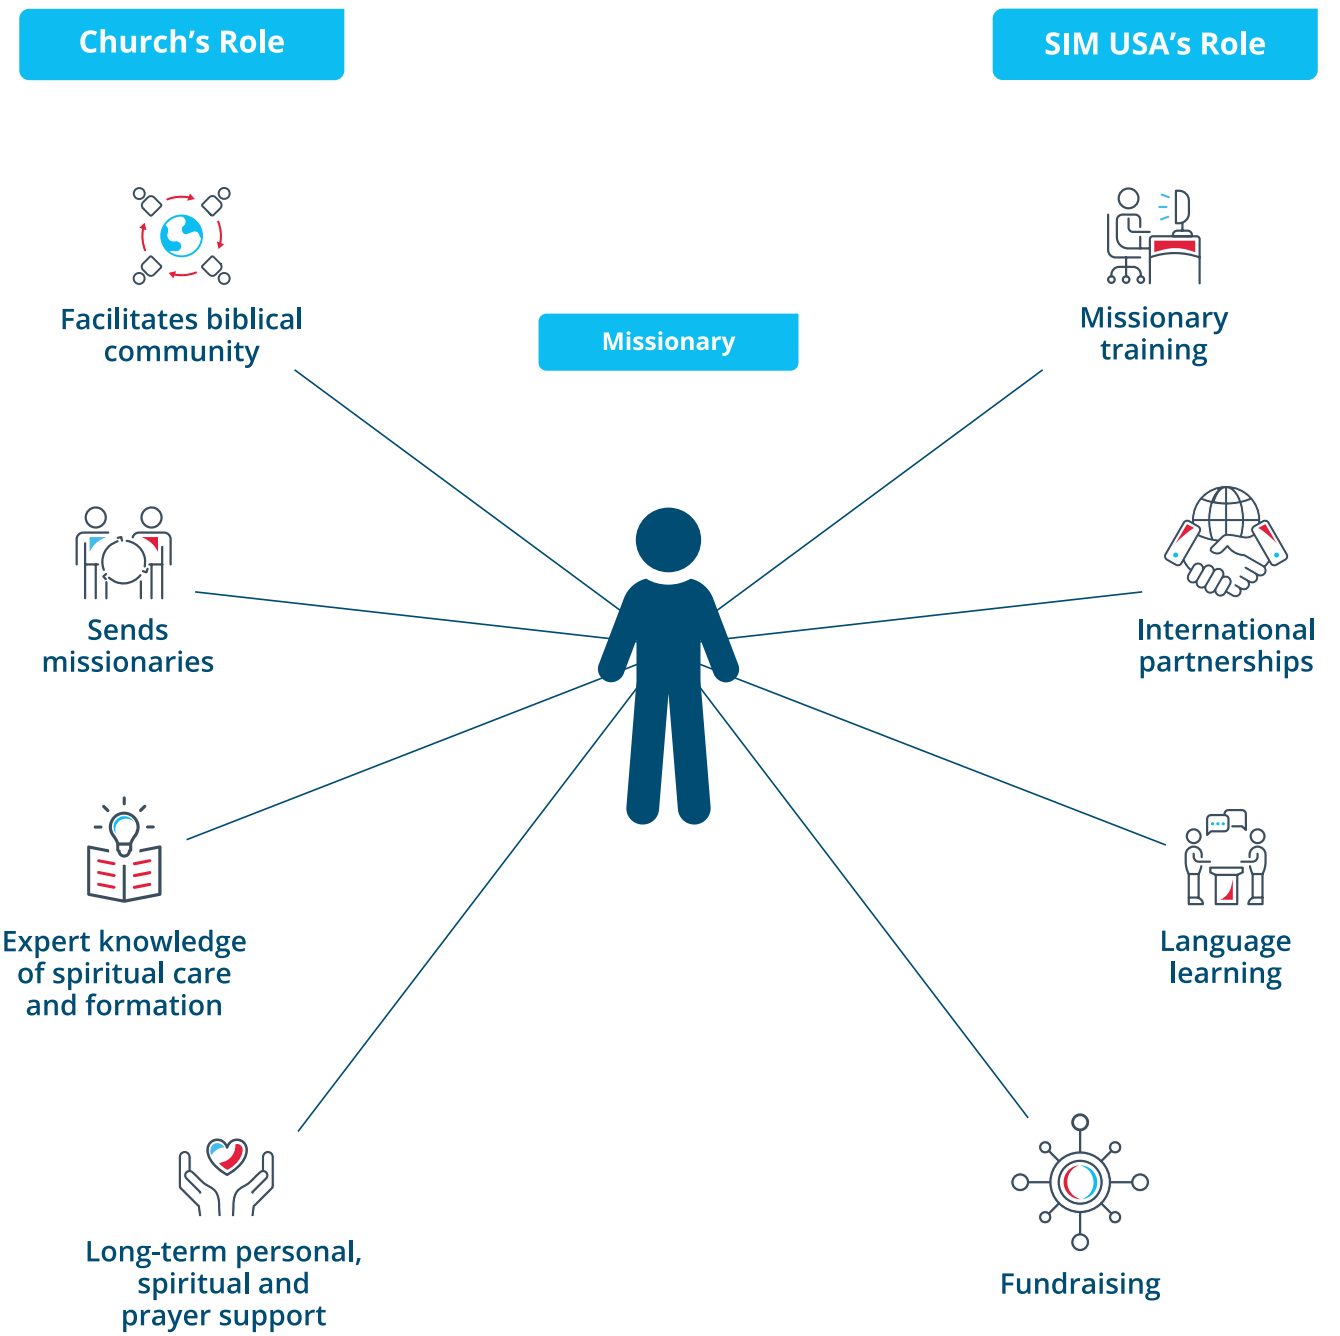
Church’s Role

SIM USA’s Role

Facilitates biblical community

Missionary

Missionary training

Sends missionaries

International partnerships

Expert knowledge of spiritual care and formation

Language learning

Long-term personal, spiritual and prayer support

Fundraising